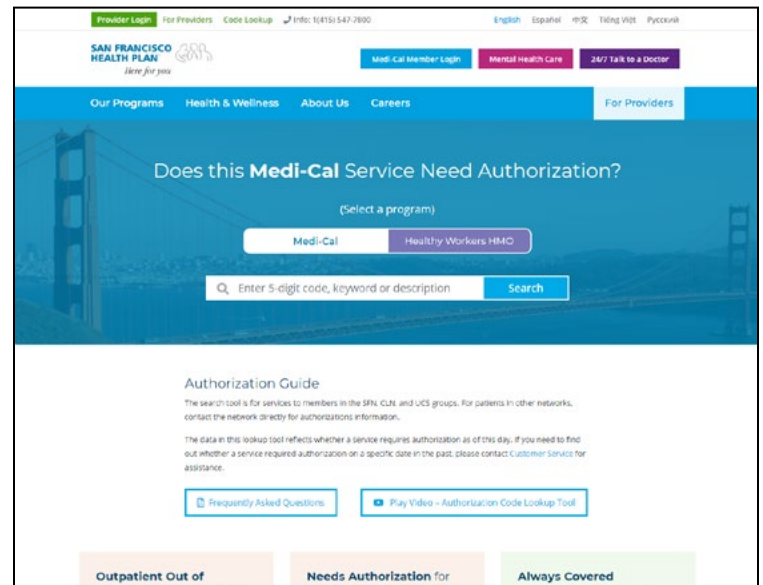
Provider Login For Providers Code Lookup Info: 1(415) 547-7800 English Español 中文 Tiếng Việt Русский

SAN FRANCISCO HEALTH PLAN
Here for you

Medi-Cal Member Login Mental Health Care 24/7 Talk to a Doctor

Our Programs Health & Wellness About Us Careers For Providers

Does this **Medi-Cal** Service Need Authorization?

(Select a program)

Medi-Cal Healthy Workers HMO

Enter 5-digit code, keyword or description Search

Authorization Guide

The search tool is for services to members in the SFN, CLN, and UCS groups. For patients in other networks, contact the network directly for authorizations information.

The data in this lookup tool reflects whether a service requires authorization as of this day. If you need to find out whether a service required authorization on a specific date in the past, please contact Customer Service for assistance.

Frequently Asked Questions Play Video – Authorization Code Lookup Tool

Outpatient Out of

Needs Authorization for

Always Covered